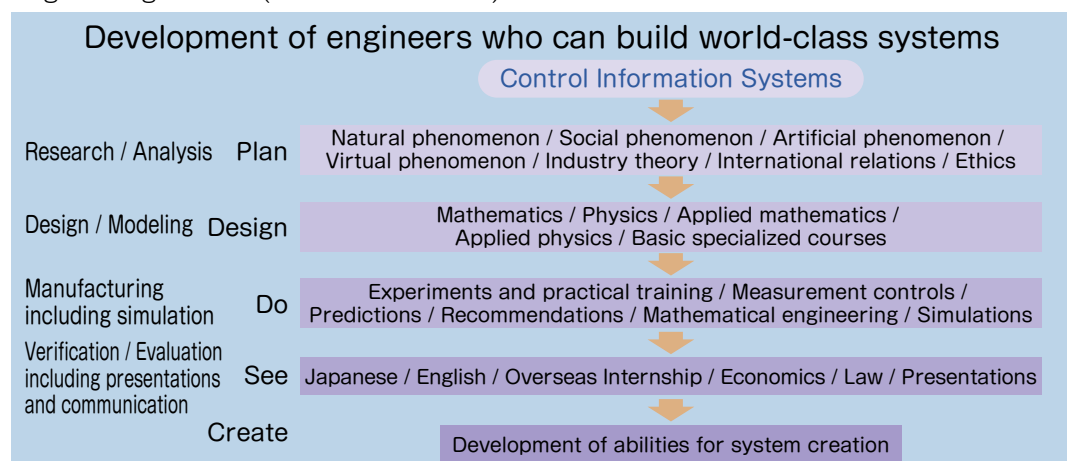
Development of engineers who can build world-class systems

Control Information Systems

Research / Analysis Plan
Natural phenomenon / Social phenomenon / Artificial phenomenon / Virtual phenomenon / Industry theory / International relations / Ethics

Design / Modeling Design
Mathematics / Physics / Applied mathematics / Applied physics / Basic specialized courses

Manufacturing including simulation Do
Experiments and practical training / Measurement controls / Predictions / Recommendations / Mathematical engineering / Simulations

Verification / Evaluation including presentations and communication See
Japanese / English / Overseas Internship / Economics / Law / Presentations

Create
Development of abilities for system creation